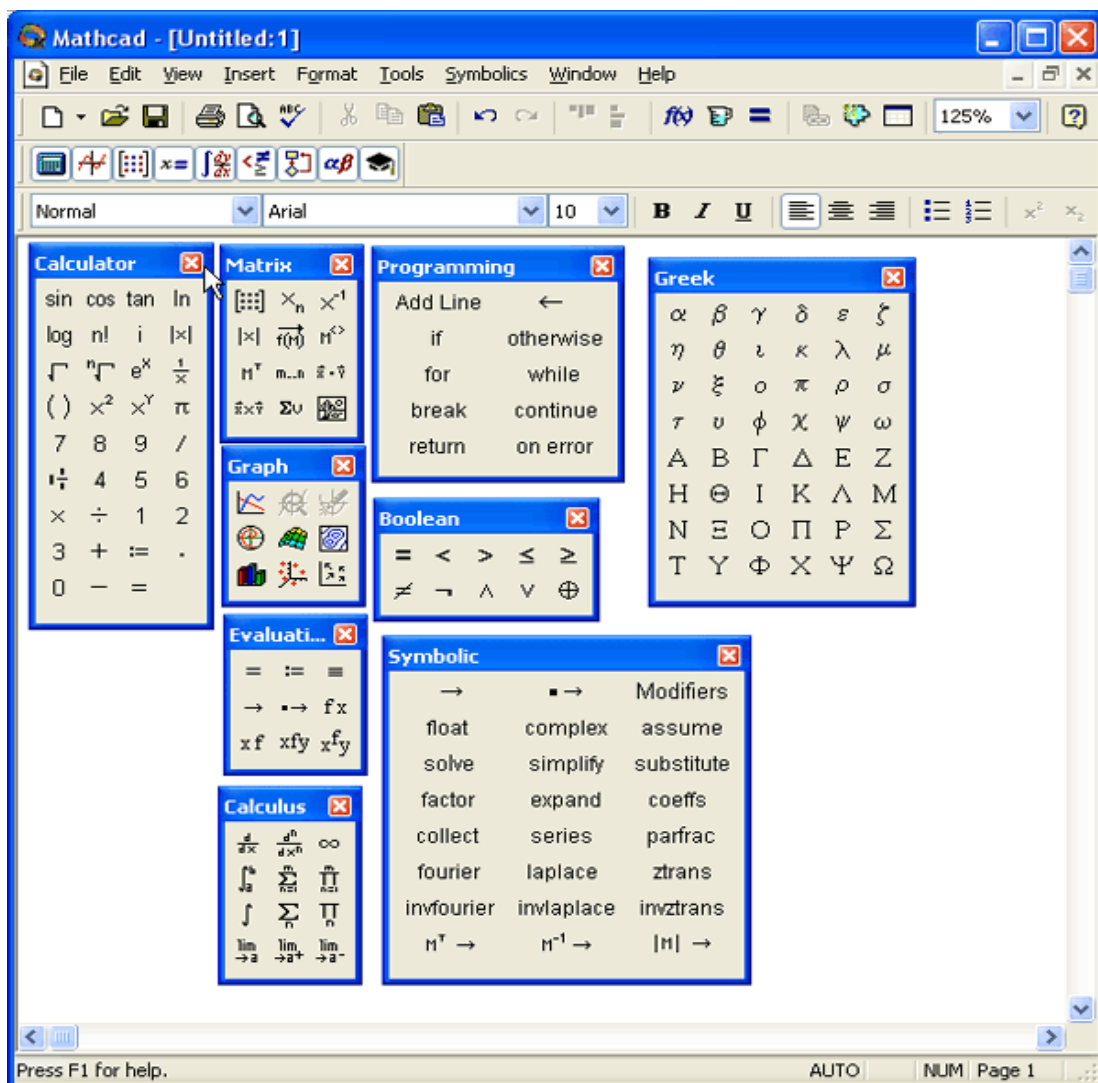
Mathcad - [Untitled:1]

File Edit View Insert Format Tools Symbolics Window Help

125%

Normal Arial 10 B I U

Calculator
sin cos tan ln
log n! i |x|
$\sqrt{}$ $\sqrt[n]{}$ $e^x$ $\frac{1}{x}$
( ) $x^2$ $x^Y$ π
7 8 9 /
4 5 6
× ÷ 1 2
3 + := .
0 − =

Matrix
$x_n$ $x^{-1}$
|x| $M^{<>}$
$M^T$ m..n
Σu

Graph

Evaluati...
= := ≡
→ •→ fx
xf xfy $x^f y$

Calculus
$\frac{d}{dx}$ $\frac{d^n}{dx^n}$ ∞
∫ Σ Π
lim →a lim →a+ lim →a-

Programming
Add Line ←
if otherwise
for while
break continue
return on error

Boolean
= < > ≤ ≥
≠ ¬ ∧ ∨ ⊕

Symbolic
→ •→ Modifiers
float complex assume
solve simplify substitute
factor expand coeffs
collect series parfrac
fourier laplace ztrans
invfourier invlaplace invztrans
$M^T$ → $M^{-1}$ → |M| →

Greek
α β γ δ ε ζ
η θ ι κ λ μ
ν ξ ο π ρ σ
τ υ ϕ χ ψ ω
Α Β Γ Δ Ε Ζ
Η Θ Ι Κ Λ Μ
Ν Ξ Ο Π Ρ Σ
Τ Υ Φ Χ Ψ Ω

Press F1 for help. AUTO NUM Page 1